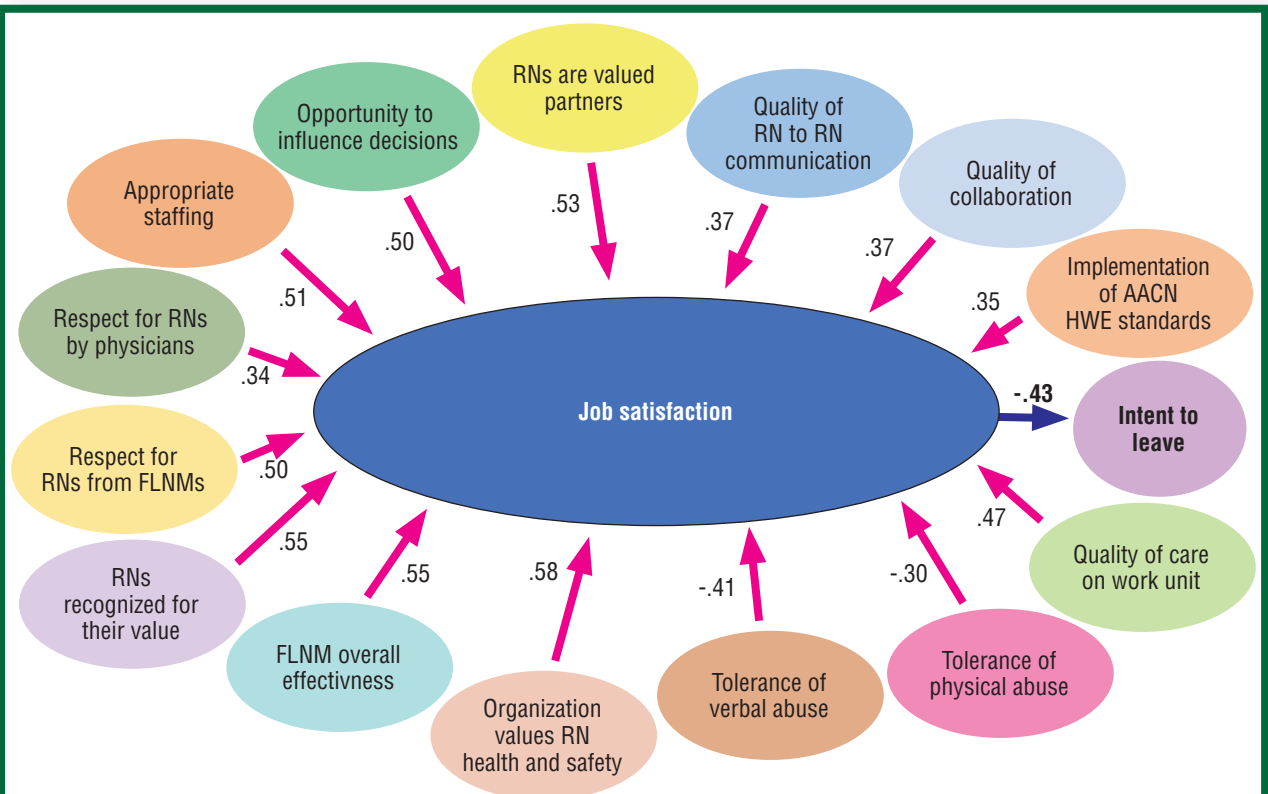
RNs are valued partners

Opportunity to influence decisions

Quality of RN to RN communication

Quality of collaboration

Appropriate staffing

.53

.50

.37

.37

Implementation of AACN HWE standards

.51

.35

Respect for RNs by physicians

.34

Job satisfaction

-.43

Intent to leave

Respect for RNs from FLNMs

.50

.47

.55

RNs recognized for their value

.55

.58

-.41

-.30

Quality of care on work unit

FLNM overall effectivness

Tolerance of physical abuse

Tolerance of verbal abuse

Organization values RN health and safety